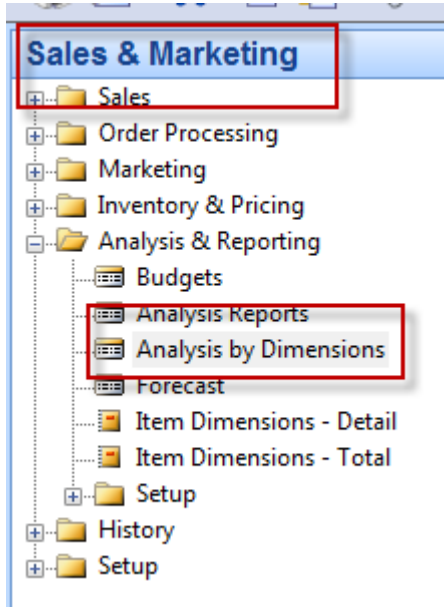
Sales & Marketing

Sales
Order Processing
Marketing
Inventory & Pricing
Analysis & Reporting
Budgets
Analysis Reports
Analysis by Dimensions
Forecast
Item Dimensions - Detail
Item Dimensions - Total
Setup
History
Setup